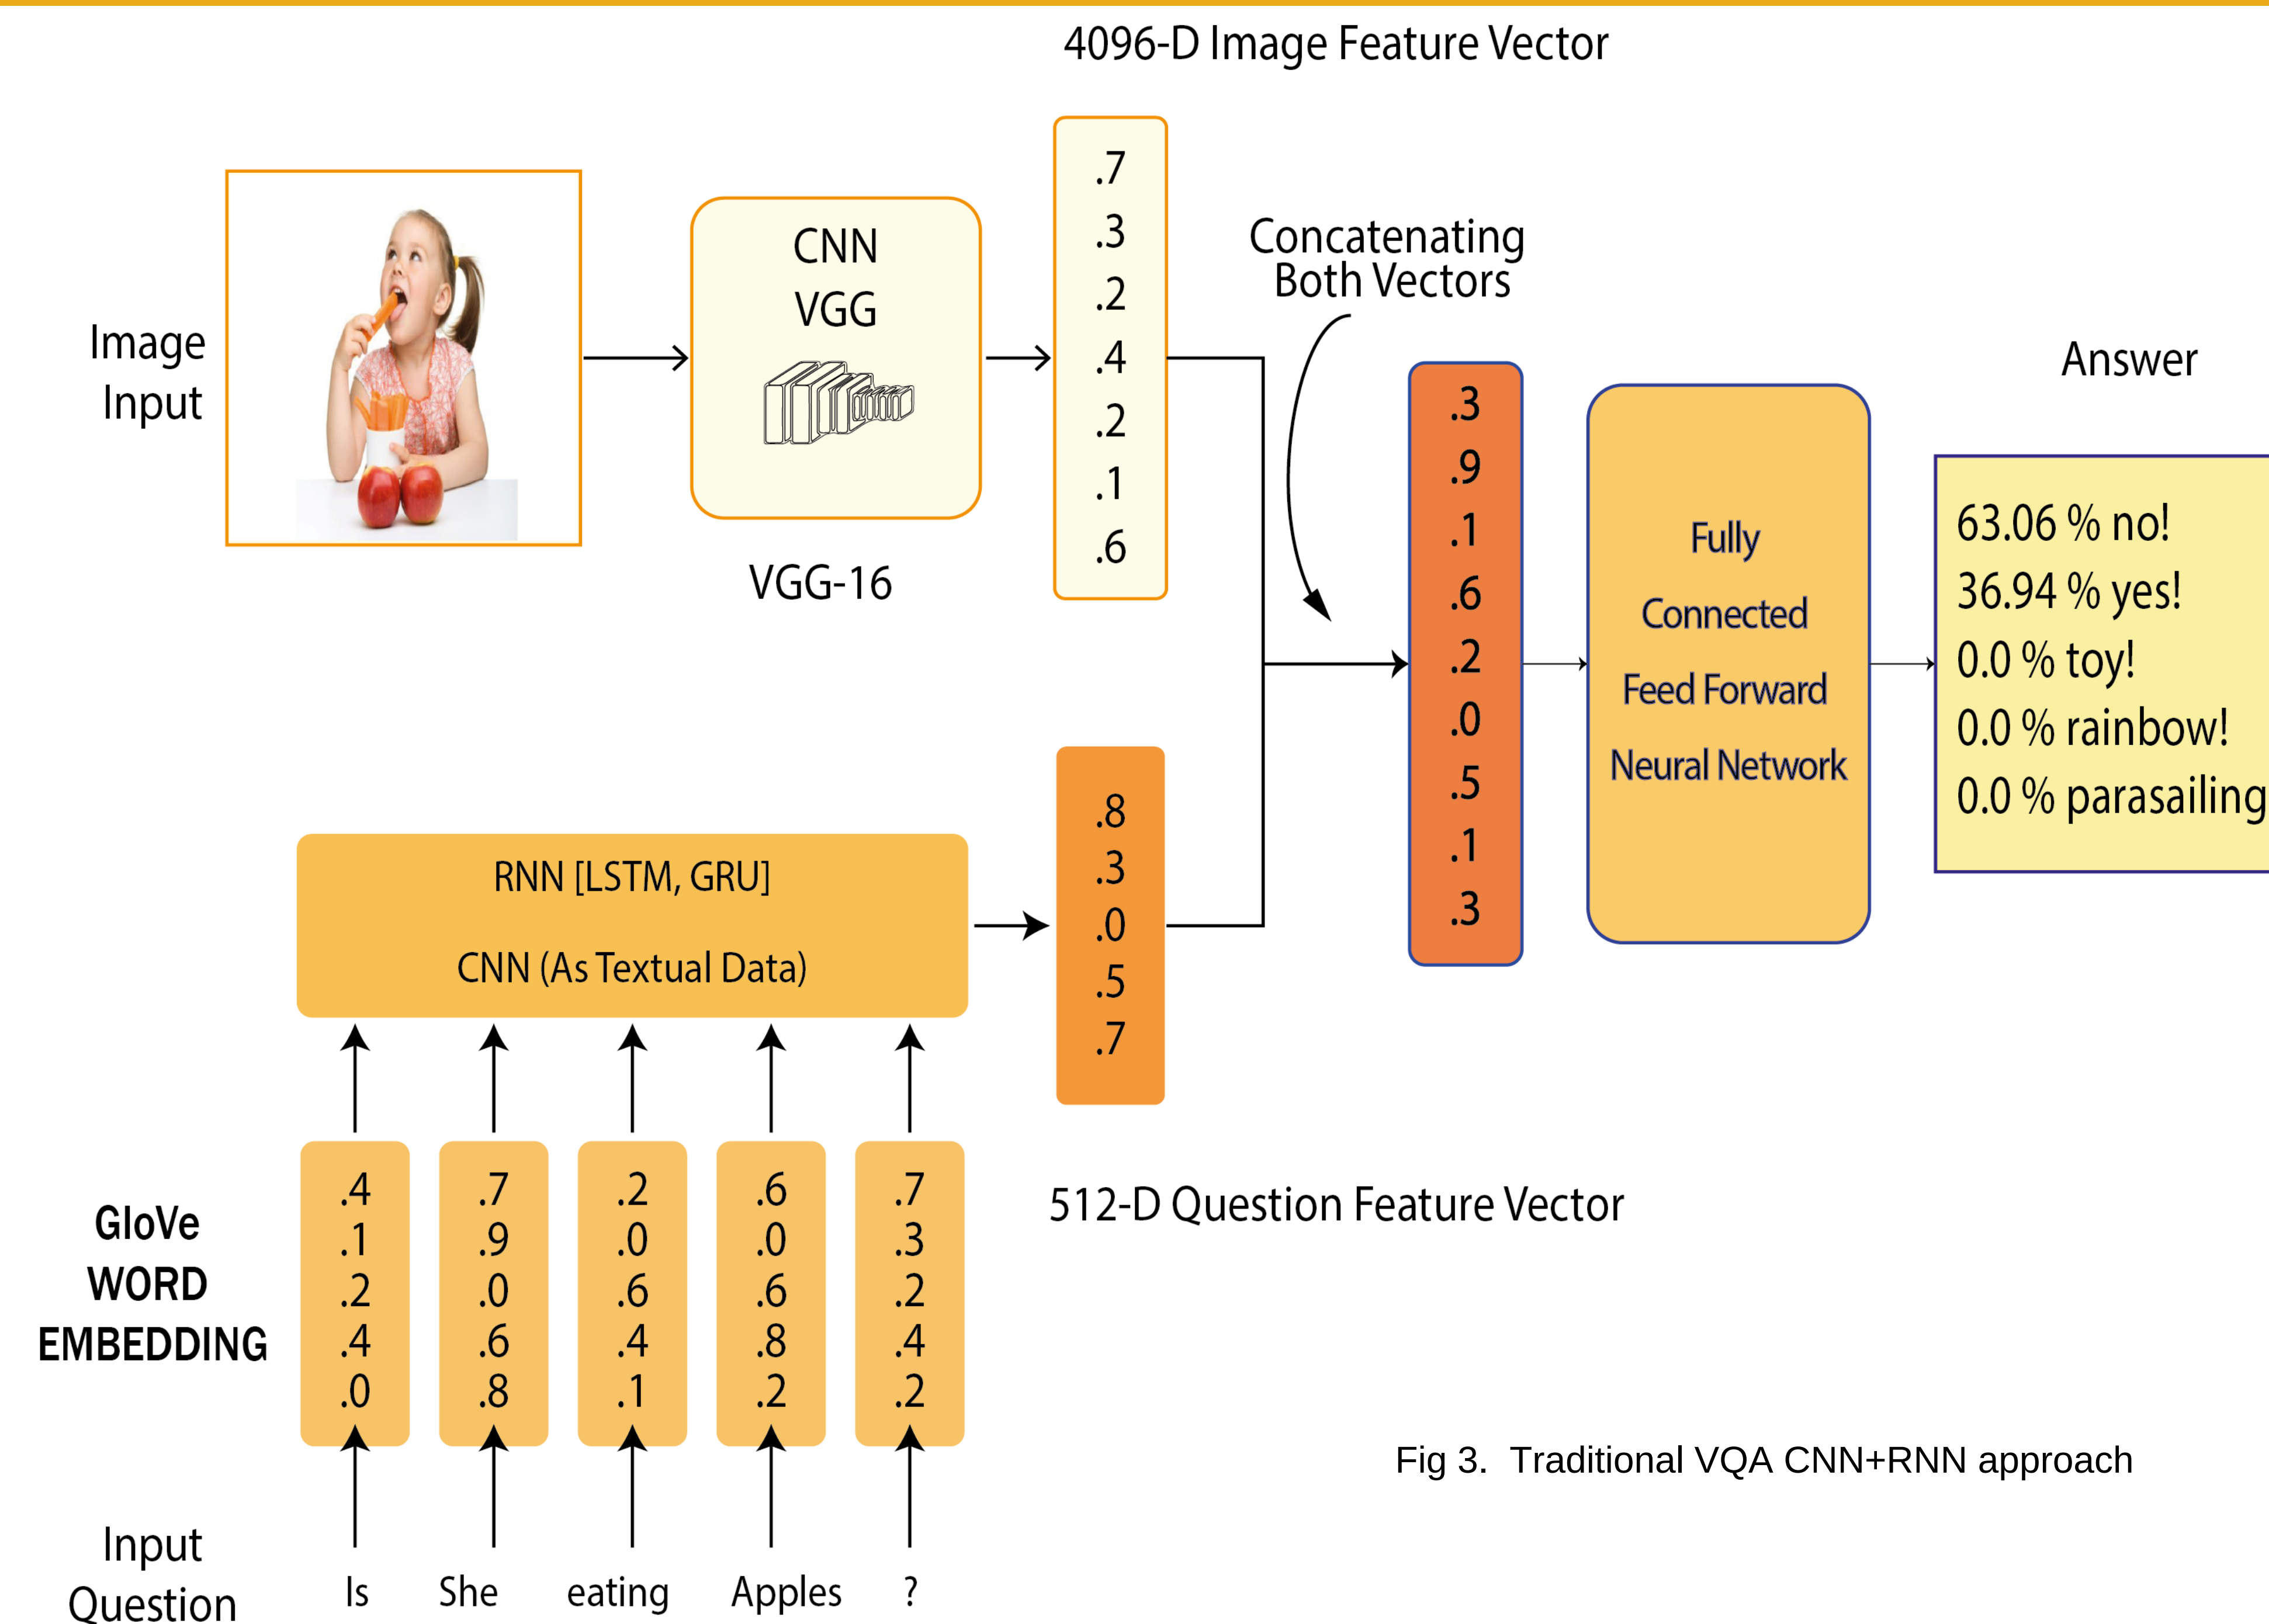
4096-D Image Feature Vector

Image Input

CNN
VGG

VGG-16

.7
.3
.2
.4
.2
.1
.6

Concatenating Both Vectors

.3
.9
.1
.6
.2
.0
.5
.1
.3

Fully
Connected
Feed Forward
Neural Network

Answer

63.06 % no!
36.94 % yes!
0.0 % toy!
0.0 % rainbow!
0.0 % parasailing

RNN [LSTM, GRU]
CNN (As Textual Data)

.8
.3
.0
.5
.7

512-D Question Feature Vector

GloVe
WORD
EMBEDDING

| .4 | .7 | .2 | .6 | .7 |
|---|---|---|---|---|
| .1 | .9 | .0 | .0 | .3 |
| .2 | .0 | .6 | .6 | .2 |
| .4 | .6 | .4 | .8 | .4 |
| .0 | .8 | .1 | .2 | .2 |

Input Question

Is She eating Apples ?

Fig 3. Traditional VQA CNN+RNN approach